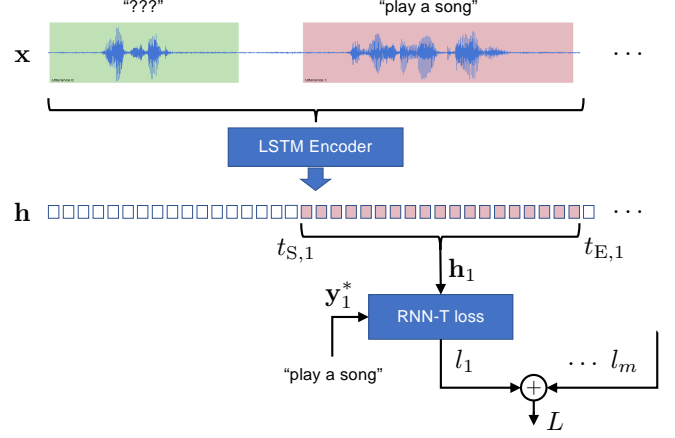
"???"

"play a song"

$\mathbf{x}$

$\cdots$

LSTM Encoder

$\mathbf{h}$

$\cdots$

$t_{\mathrm{S},1}$

$t_{\mathrm{E},1}$

$\mathbf{h}_1$

$\mathbf{y}_1^*$

RNN-T loss

"play a song"

$l_1$

$\cdots$ $l_m$

$+$

$L$